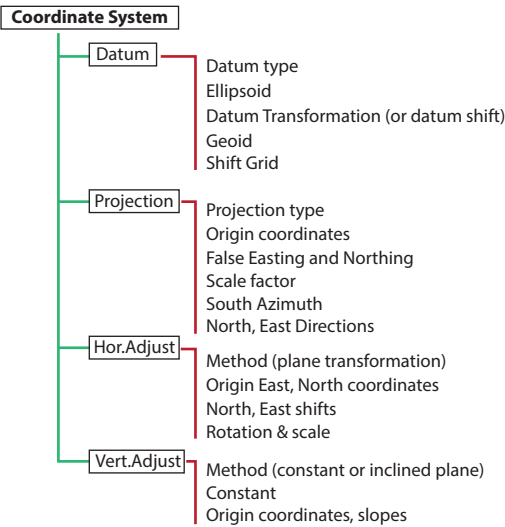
Coordinate System

Datum

Datum type
Ellipsoid
Datum Transformation (or datum shift)
Geoid
Shift Grid

Projection

Projection type
Origin coordinates
False Easting and Northing
Scale factor
South Azimuth
North, East Directions

Hor.Adjust

Method (plane transformation)
Origin East, North coordinates
North, East shifts
Rotation & scale

Vert.Adjust

Method (constant or inclined plane)
Constant
Origin coordinates, slopes